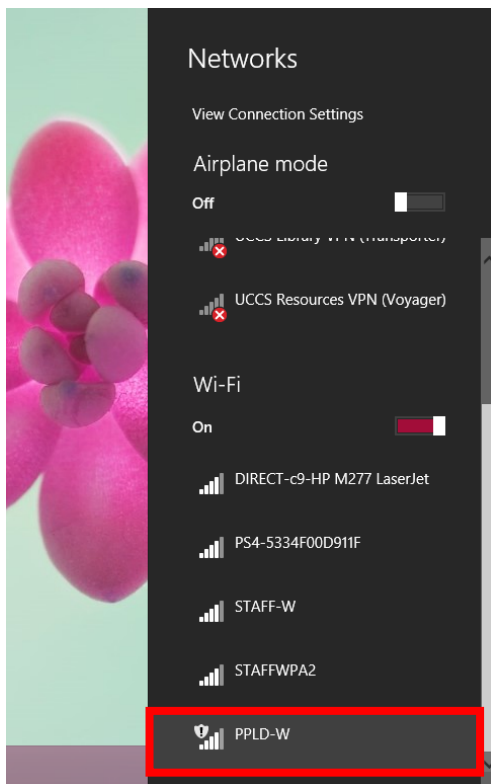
Networks

View Connection Settings

Airplane mode

Off

UCCS Library VPN (Transporter)

UCCS Resources VPN (Voyager)

Wi-Fi

On

DIRECT-c9-HP M277 LaserJet

PS4-5334F00D911F

STAFF-W

STAFFWPA2

PPLD-W